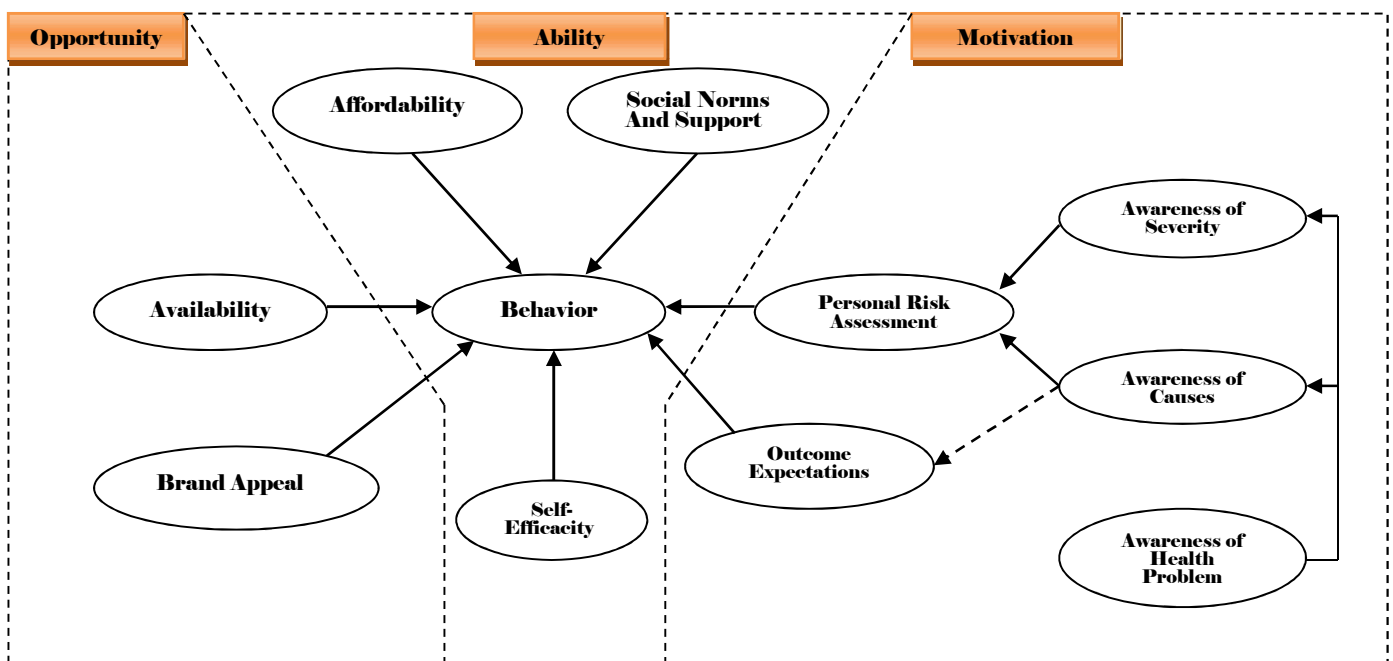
Opportunity

Ability

Motivation

Affordability

Social Norms And Support

Awareness of Severity

Availability

Behavior

Personal Risk Assessment

Awareness of Causes

Outcome Expectations

Brand Appeal

Self-Efficacity

Awareness of Health Problem